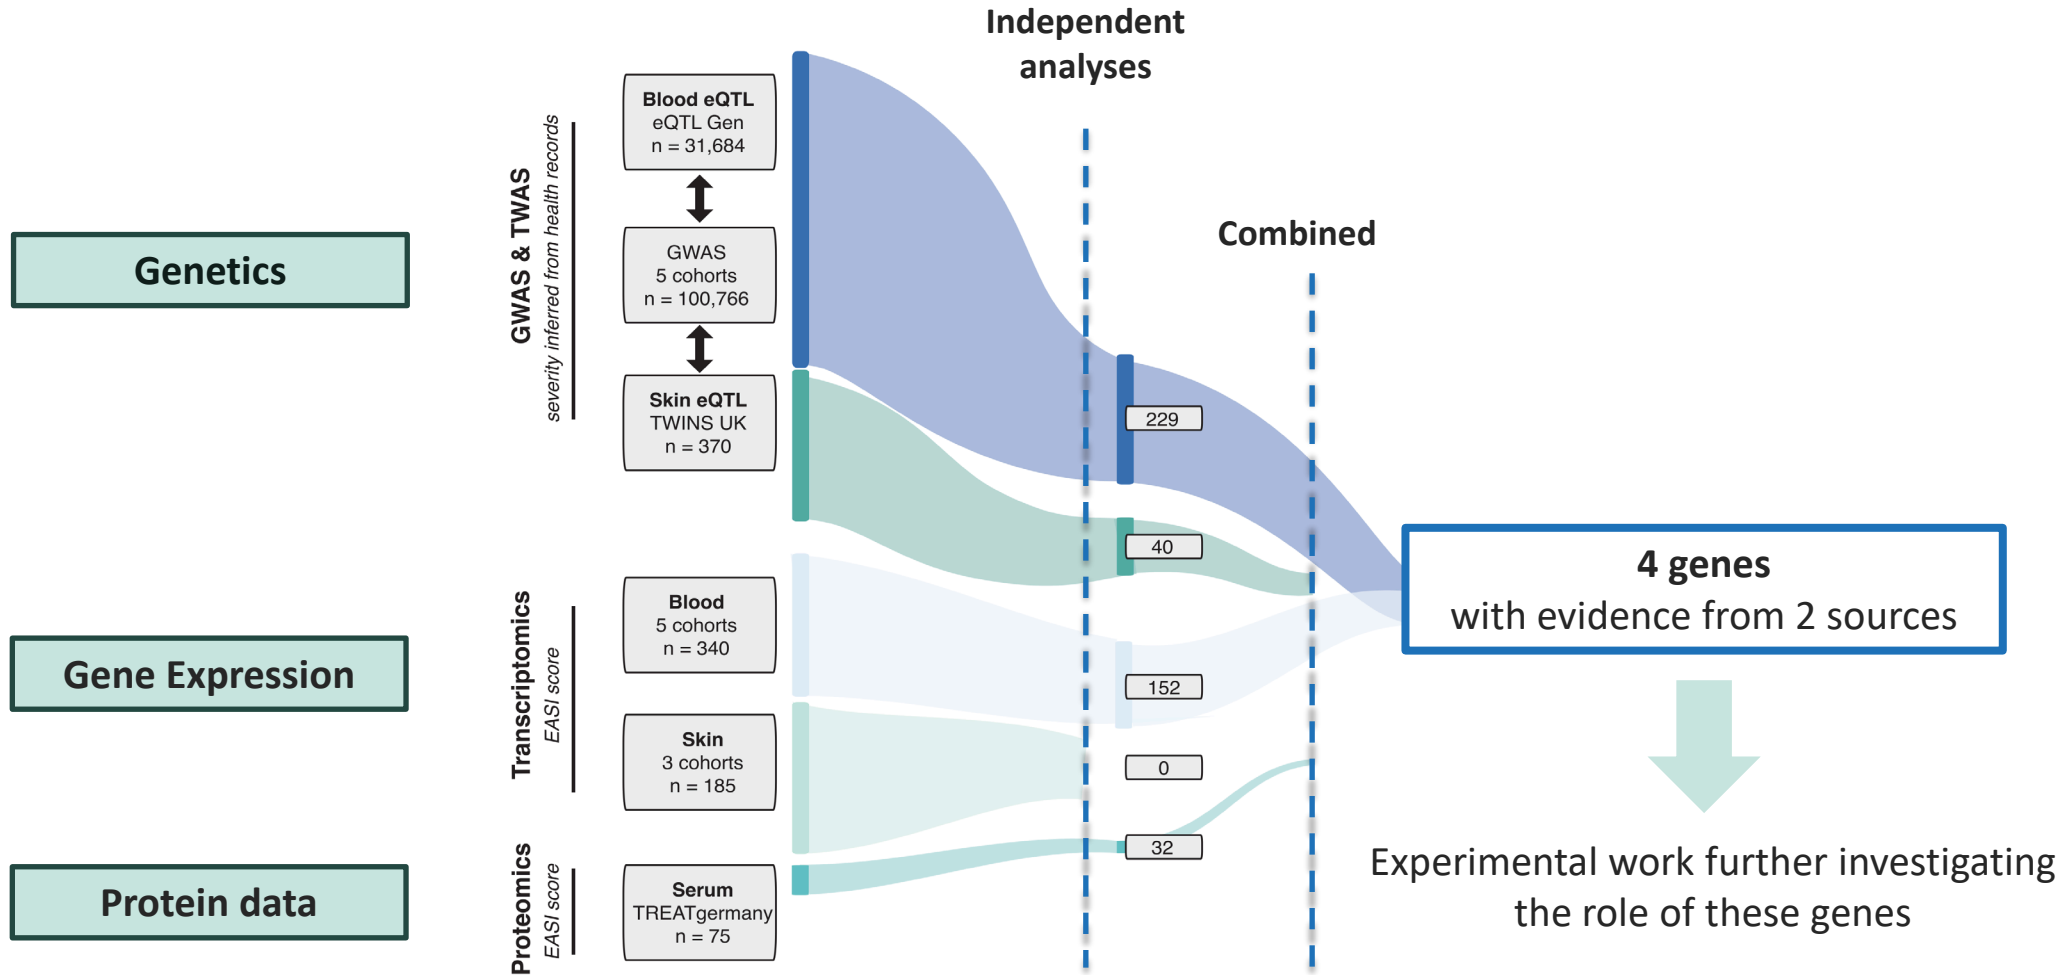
Independent analyses

Combined

Genetics

GWAS & TWAS
severity inferred from health records

Blood eQTL
eQTL Gen
n = 31,684

GWAS
5 cohorts
n = 100,766

Skin eQTL
TWINS UK
n = 370

229

40

Gene Expression

Transcriptomics
EASI score

Blood
5 cohorts
n = 340

Skin
3 cohorts
n = 185

152

0

Protein data

Proteomics
EASI score

Serum
TREATgermany
n = 75

32

4 genes
with evidence from 2 sources

Experimental work further investigating the role of these genes